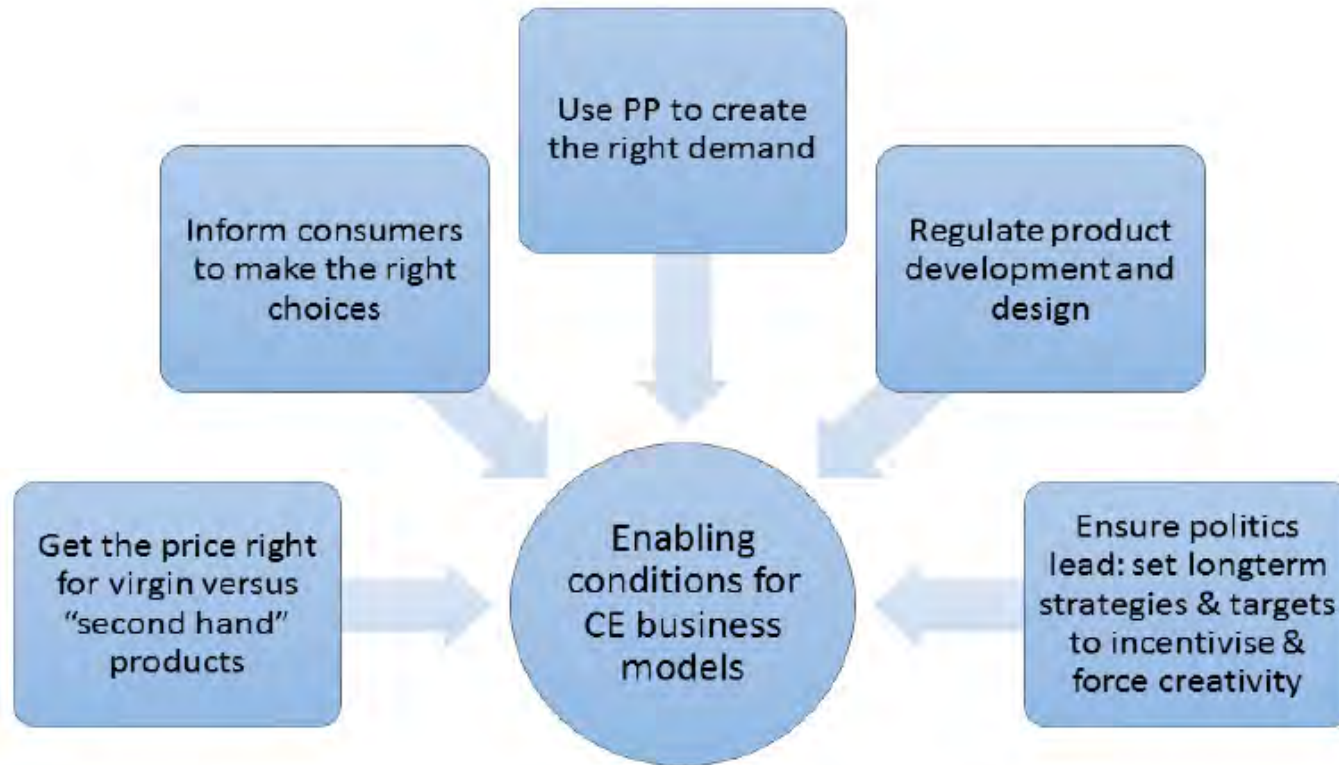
Use PP to create the right demand

Inform consumers to make the right choices

Regulate product development and design

Get the price right for virgin versus "second hand" products

Enabling conditions for CE business models

Ensure politics lead: set longterm strategies & targets to incentivise & force creativity